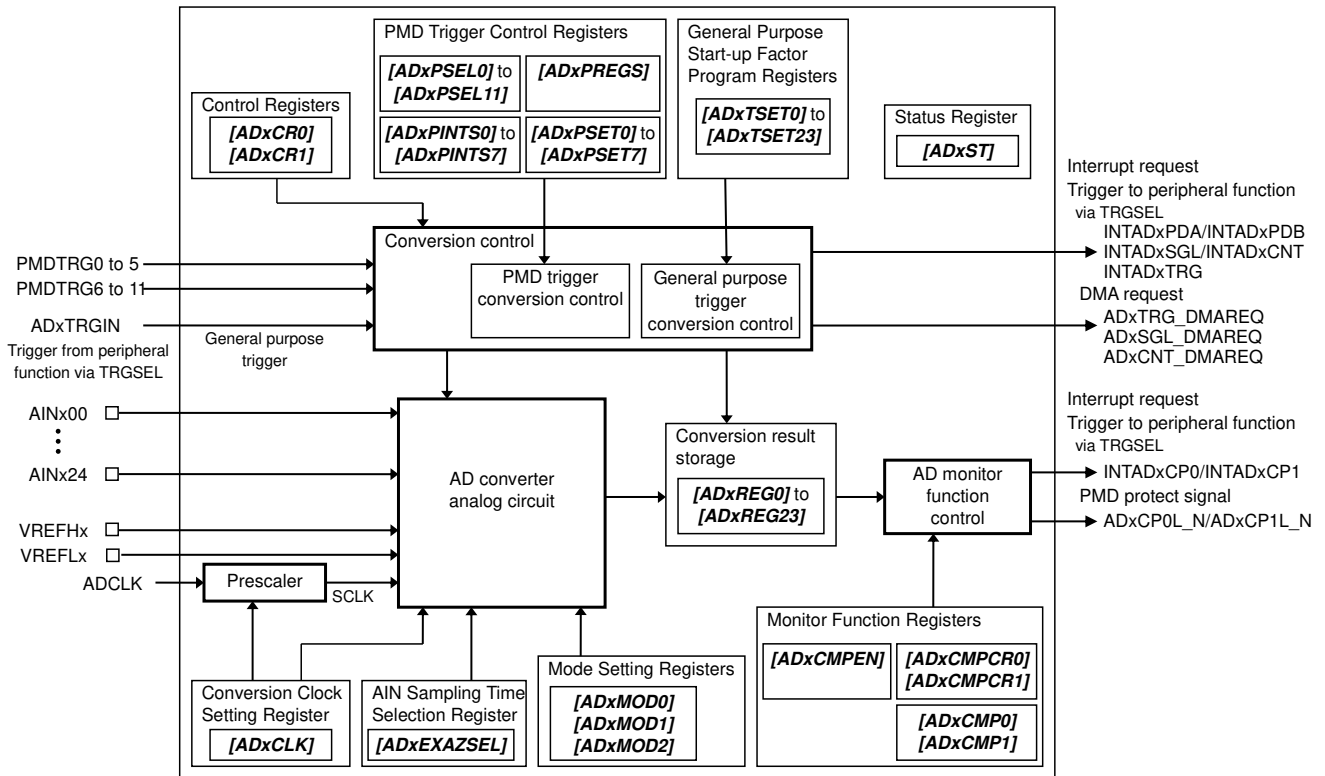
PMD Trigger Control Registers

[ADxPSEL0] to [ADxPSEL11]

[ADxPREGS]

[ADxPINTS0] to [ADxPINTS7]

[ADxPSET0] to [ADxPSET7]

General Purpose Start-up Factor Program Registers

[ADxTSET0] to [ADxTSET23]

Control Registers

[ADxCR0]
[ADxCR1]

Status Register

[ADxST]

Interrupt request
Trigger to peripheral function
via TRGSEL
INTADxPDA/INTADxPDB
INTADxSGL/INTADxCNT
INTADxTRG

DMA request
ADxTRG_DMAREQ
ADxSGL_DMAREQ
ADxCNT_DMAREQ

Conversion control

PMD trigger conversion control

General purpose trigger conversion control

PMDTRG0 to 5
PMDTRG6 to 11
ADxTRGIN
Trigger from peripheral function via TRGSEL

General purpose trigger

AINx00
AINx24
VREFHx
VREFLx
ADCLK

AD converter analog circuit

Conversion result storage

[ADxREG0] to [ADxREG23]

AD monitor function control

Interrupt request
Trigger to peripheral function
via TRGSEL
INTADxCP0/INTADxCP1
PMD protect signal
ADxCP0L_N/ADxCP1L_N

Prescaler

SCLK

Monitor Function Registers

[ADxCMPEN]

[ADxCMPCR0]
[ADxCMPCR1]

[ADxCMP0]
[ADxCMP1]

Mode Setting Registers

[ADxMOD0]
[ADxMOD1]
[ADxMOD2]

Conversion Clock Setting Register

[ADxCLK]

AIN Sampling Time Selection Register

[ADxEXAZSEL]